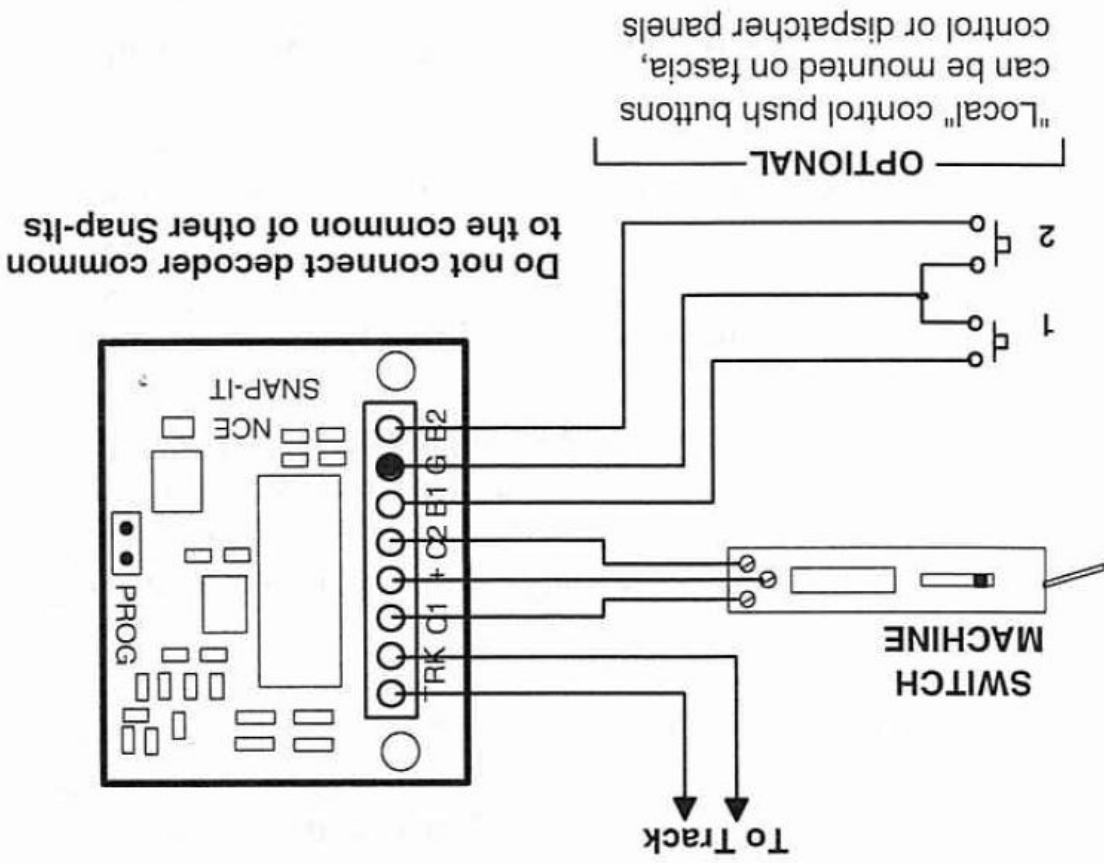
To Track

SWITCH MACHINE

TRK C1 + C2 E1 G E2

PROG

NCE

SNAP-IT

Do not connect decoder common to the common of other Snap-its

1

2

OPTIONAL

"Local" control push buttons can be mounted on fascia, control or dispatcher panels